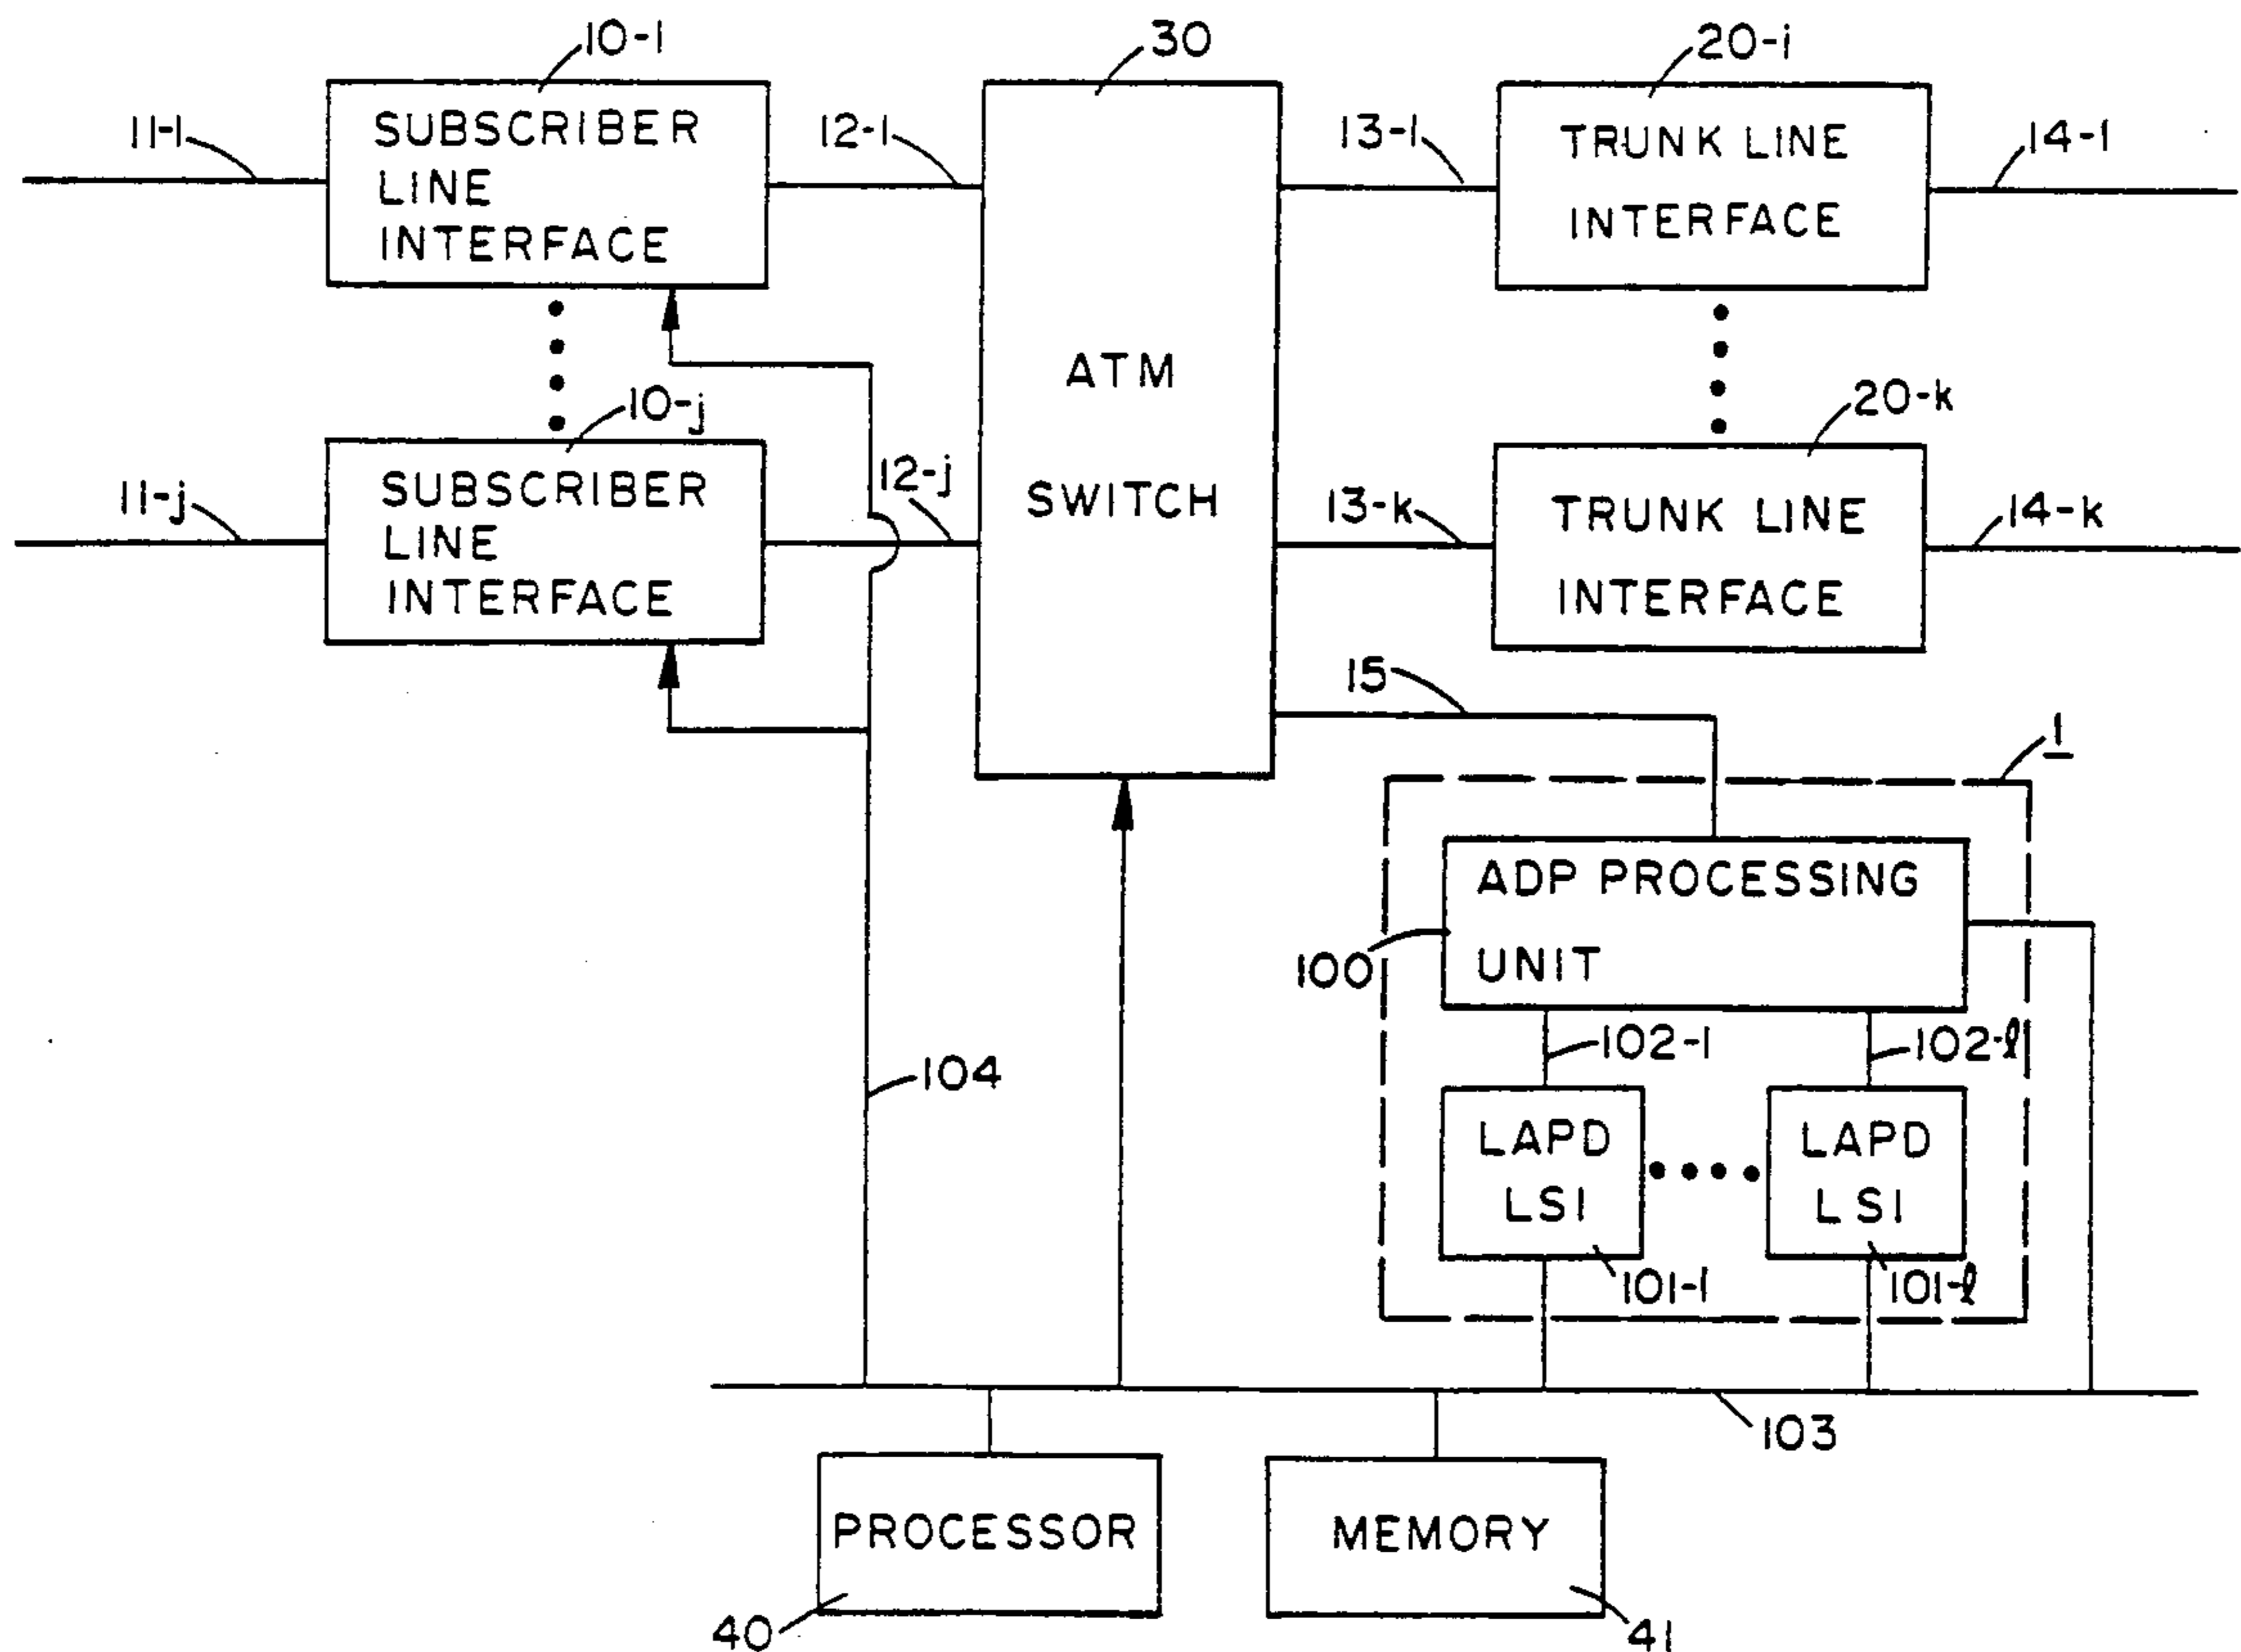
10-1
30
20-i
11-1
SUBSCRIBER LINE INTERFACE
12-1
13-1
TRUNK LINE INTERFACE
14-1
ATM SWITCH
10-j
20-k
11-j
SUBSCRIBER LINE INTERFACE
12-j
13-k
TRUNK LINE INTERFACE
14-k
15
1
ADP PROCESSING UNIT
100
102-1
102-ℓ
104
LAPD LSI
LAPD LSI
101-1
101-ℓ
103
PROCESSOR
MEMORY
40
41